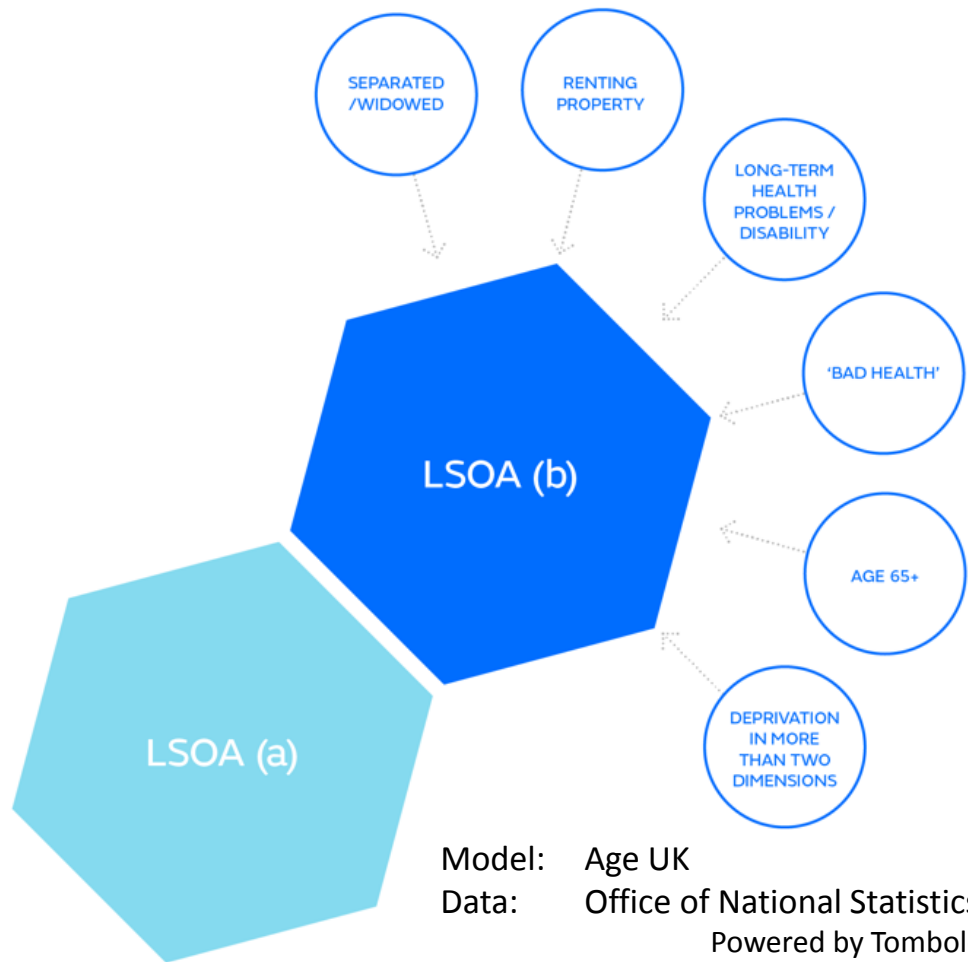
SEPARATED /WIDOWED

RENTING PROPERTY

LONG-TERM HEALTH PROBLEMS / DISABILITY

'BAD HEALTH'

AGE 65+

DEPRIVATION IN MORE THAN TWO DIMENSIONS

LSOA (b)

LSOA (a)

Model: Age UK
Data: Office of National Statistic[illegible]
Powered by Tombol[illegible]